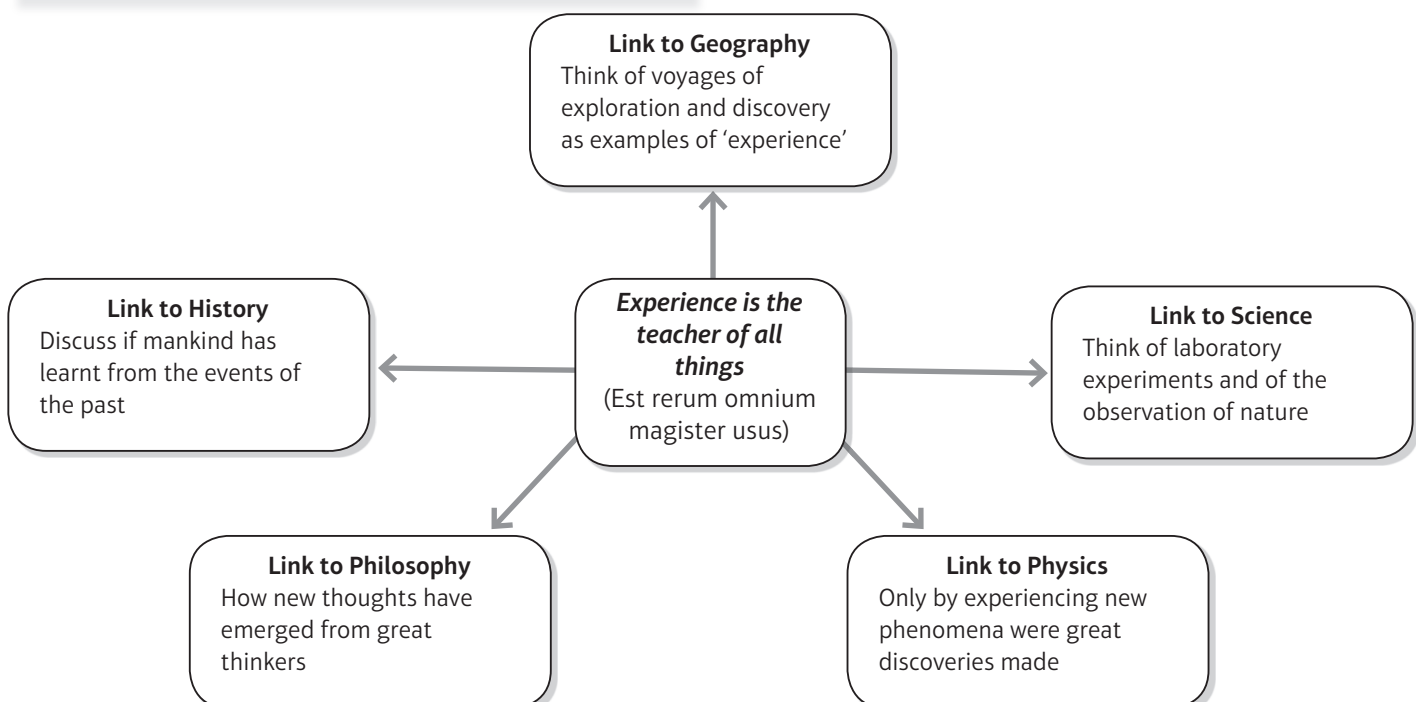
**Link to Geography**
Think of voyages of exploration and discovery as examples of 'experience'

**Link to History**
Discuss if mankind has learnt from the events of the past

***Experience is the teacher of all things***
(Est rerum omnium magister usus)

**Link to Science**
Think of laboratory experiments and of the observation of nature

**Link to Philosophy**
How new thoughts have emerged from great thinkers

**Link to Physics**
Only by experiencing new phenomena were great discoveries made